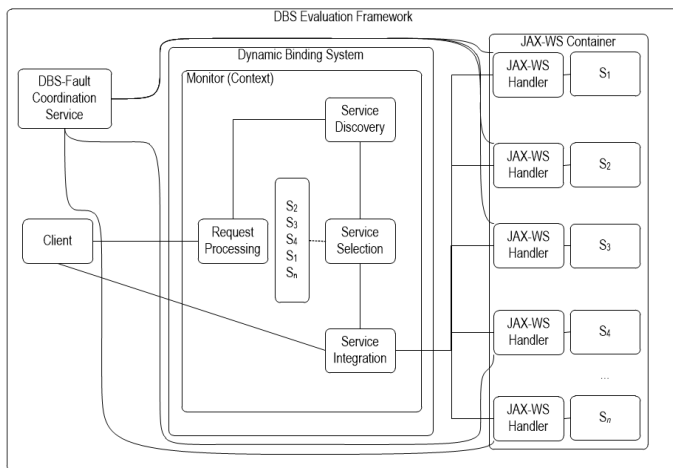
DBS Evaluation Framework

DBS-Fault Coordination Service

Dynamic Binding System

Monitor (Context)

Service Discovery

Client

Request Processing

$S_2$
$S_3$
$S_4$
$S_1$
$S_n$

Service Selection

Service Integration

JAX-WS Container

JAX-WS Handler
$S_1$

JAX-WS Handler
$S_2$

JAX-WS Handler
$S_3$

JAX-WS Handler
$S_4$

...

JAX-WS Handler
$S_n$